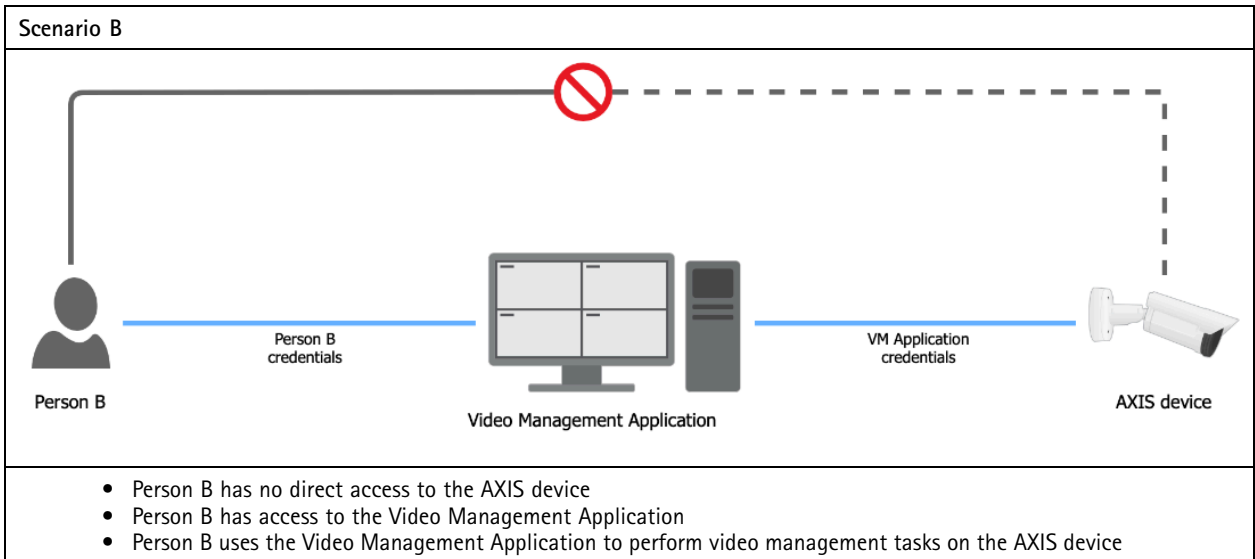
Scenario B

Person B

Person B credentials

Video Management Application

VM Application credentials

AXIS device

- Person B has no direct access to the AXIS device
- Person B has access to the Video Management Application
- Person B uses the Video Management Application to perform video management tasks on the AXIS device